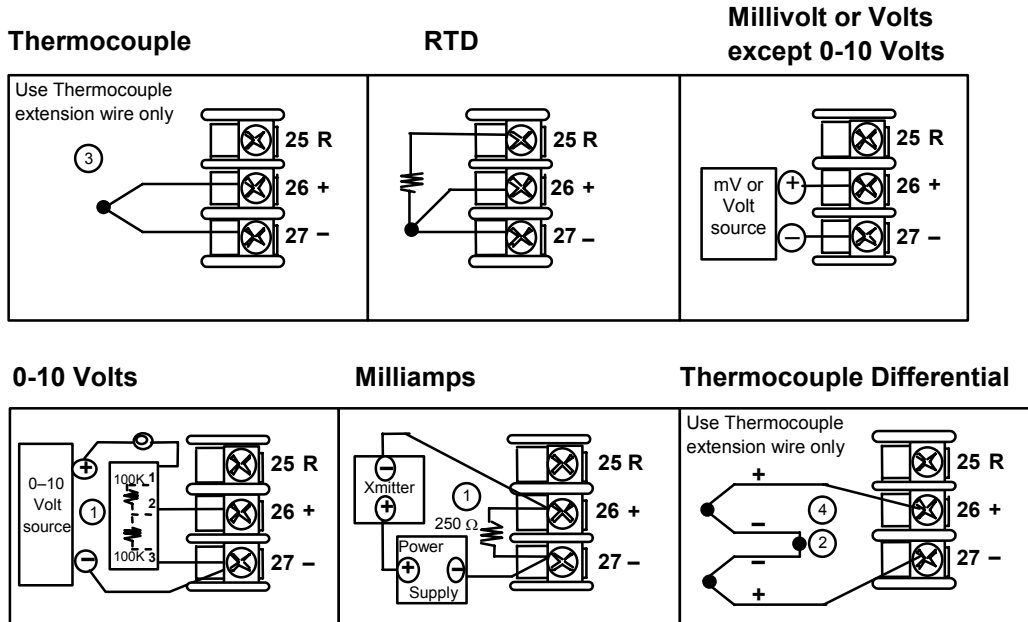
Thermocouple

Use Thermocouple extension wire only

3

25 R
26 +
27 –

RTD

25 R
26 +
27 –

Millivolt or Volts except 0-10 Volts

mV or Volt source

+
–

25 R
26 +
27 –

0-10 Volts

0–10 Volt source

+
1
–

100K 1
2
100K 3

25 R
26 +
27 –

Milliamps

–
Xmitter
+

1

250 $\Omega$

Power
+ –
Supply

25 R
26 +
27 –

Thermocouple Differential

Use Thermocouple extension wire only

+
–
4
2
–
+

25 R
26 +
27 –